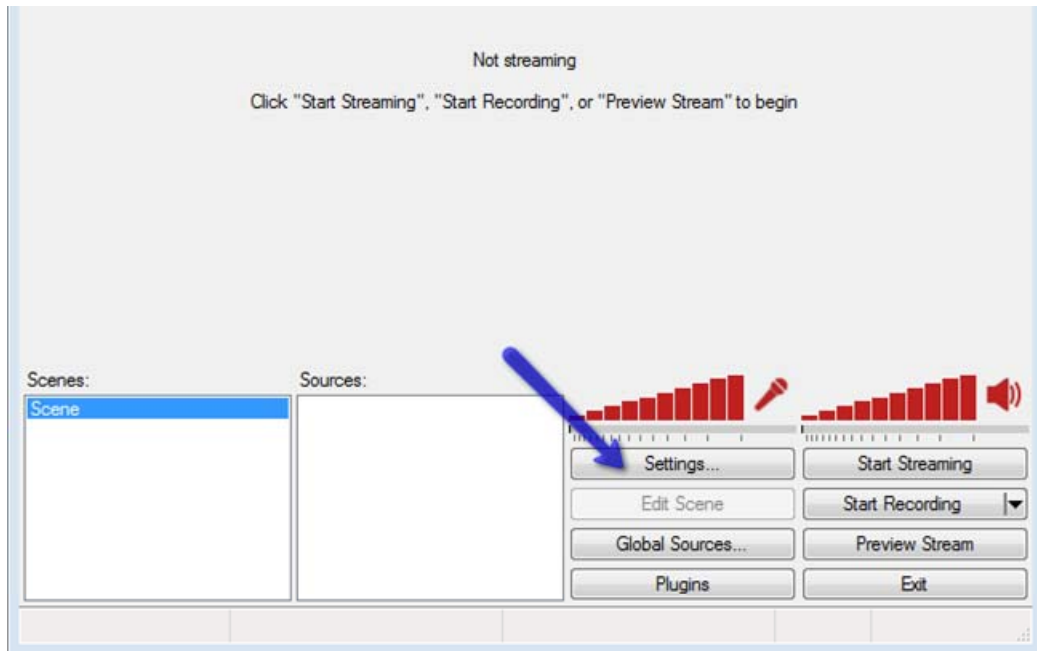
Not streaming

Click "Start Streaming", "Start Recording", or "Preview Stream" to begin

Scenes:
Scene

Sources:

Settings...
Start Streaming
Edit Scene
Start Recording
Global Sources...
Preview Stream
Plugins
Exit